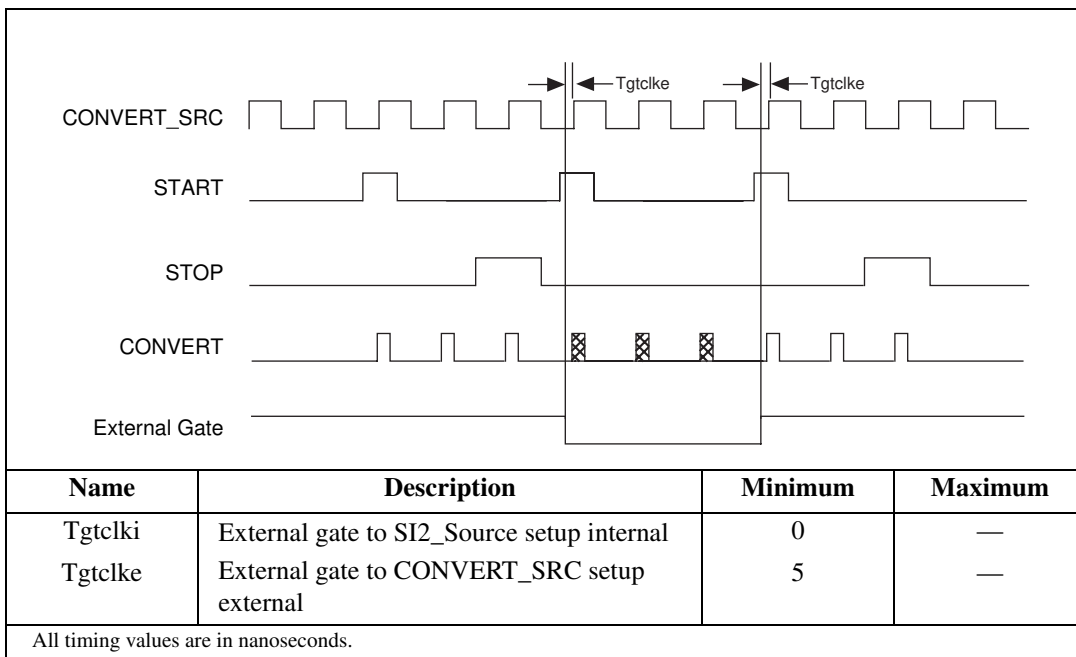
Tgtclke
Tgtclke

CONVERT_SRC

START

STOP

CONVERT

External Gate

| Name | Description | Minimum | Maximum |
|---|---|---|---|
| Tgtclki | External gate to SI2_Source setup internal | 0 | — |
| Tgtclke | External gate to CONVERT_SRC setup external | 5 | — |

All timing values are in nanoseconds.